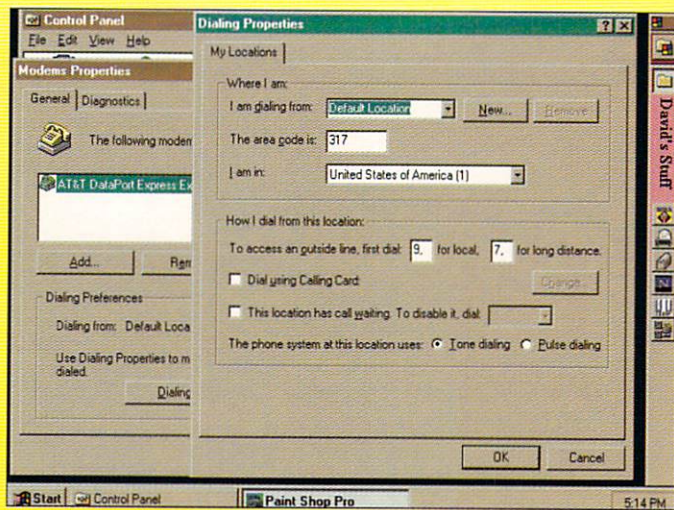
Control Panel

File Edit View Help

Modems Properties

General | Diagnostics

The following modem

AT&T DataPort Express Ex

Add... Rem

Dialing Preferences

Dialing from: Default Loca

Use Dialing Properties to m dialed.

Dialing

Dialing Properties

? X

My Locations

Where I am:

I am dialing from: Default Location New... Remove

The area code is: 317

I am in: United States of America (1)

How I dial from this location:

To access an outside line, first dial: 9, for local, 7, for long distance.

Dial using Calling Card: Change...

This location has call waiting. To disable it, dial:

The phone system at this location uses: Tone dialing Pulse dialing

OK Cancel

David's Stuff

Start Control Panel Paint Shop Pro 5:14 PM